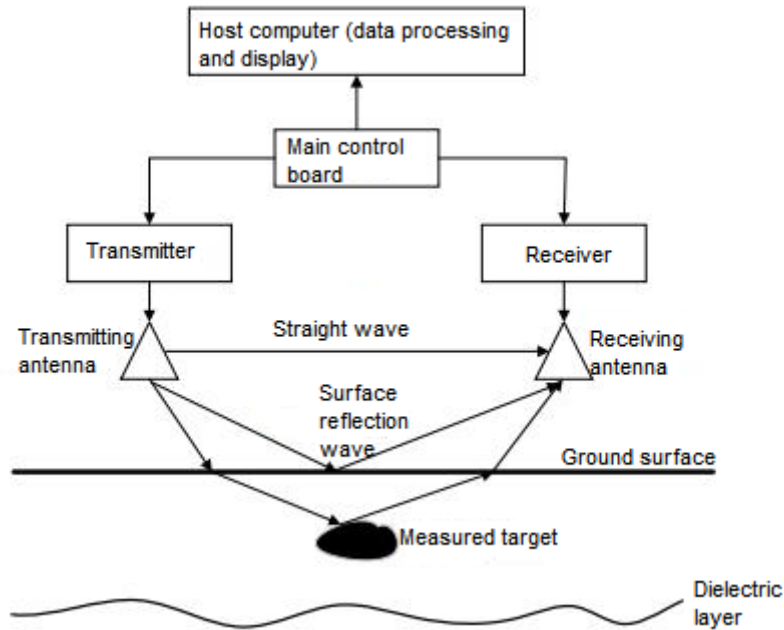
Host computer (data processing and display)

Main control board

Transmitter

Receiver

Transmitting antenna

Straight wave

Receiving antenna

Surface reflection wave

Ground surface

Measured target

Dielectric layer